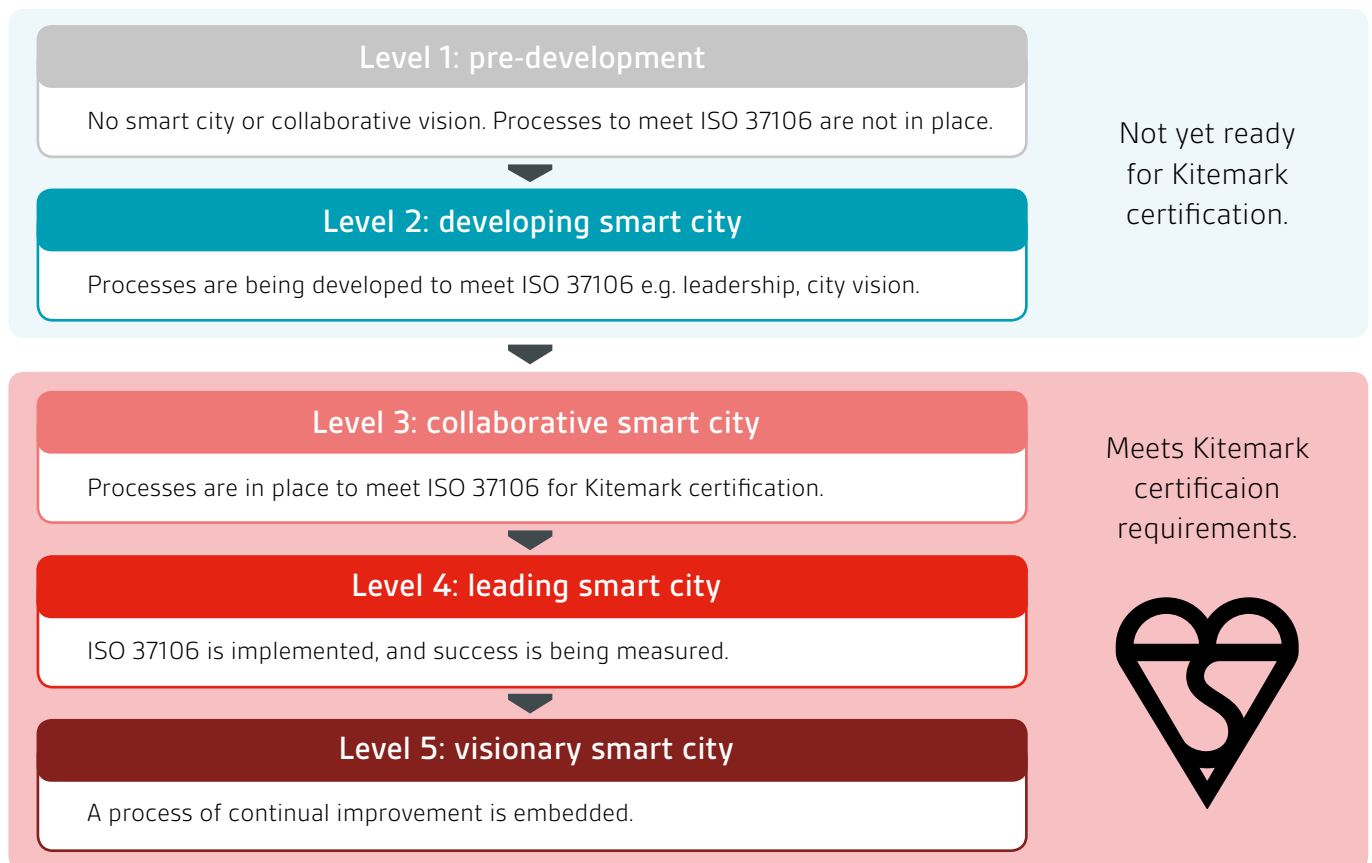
Level 1: pre-development

No smart city or collaborative vision. Processes to meet ISO 37106 are not in place.

Level 2: developing smart city

Processes are being developed to meet ISO 37106 e.g. leadership, city vision.

Not yet ready for Kitemark certification.

Level 3: collaborative smart city

Processes are in place to meet ISO 37106 for Kitemark certification.

Level 4: leading smart city

ISO 37106 is implemented, and success is being measured.

Level 5: visionary smart city

A process of continual improvement is embedded.

Meets Kitemark certificaion requirements.